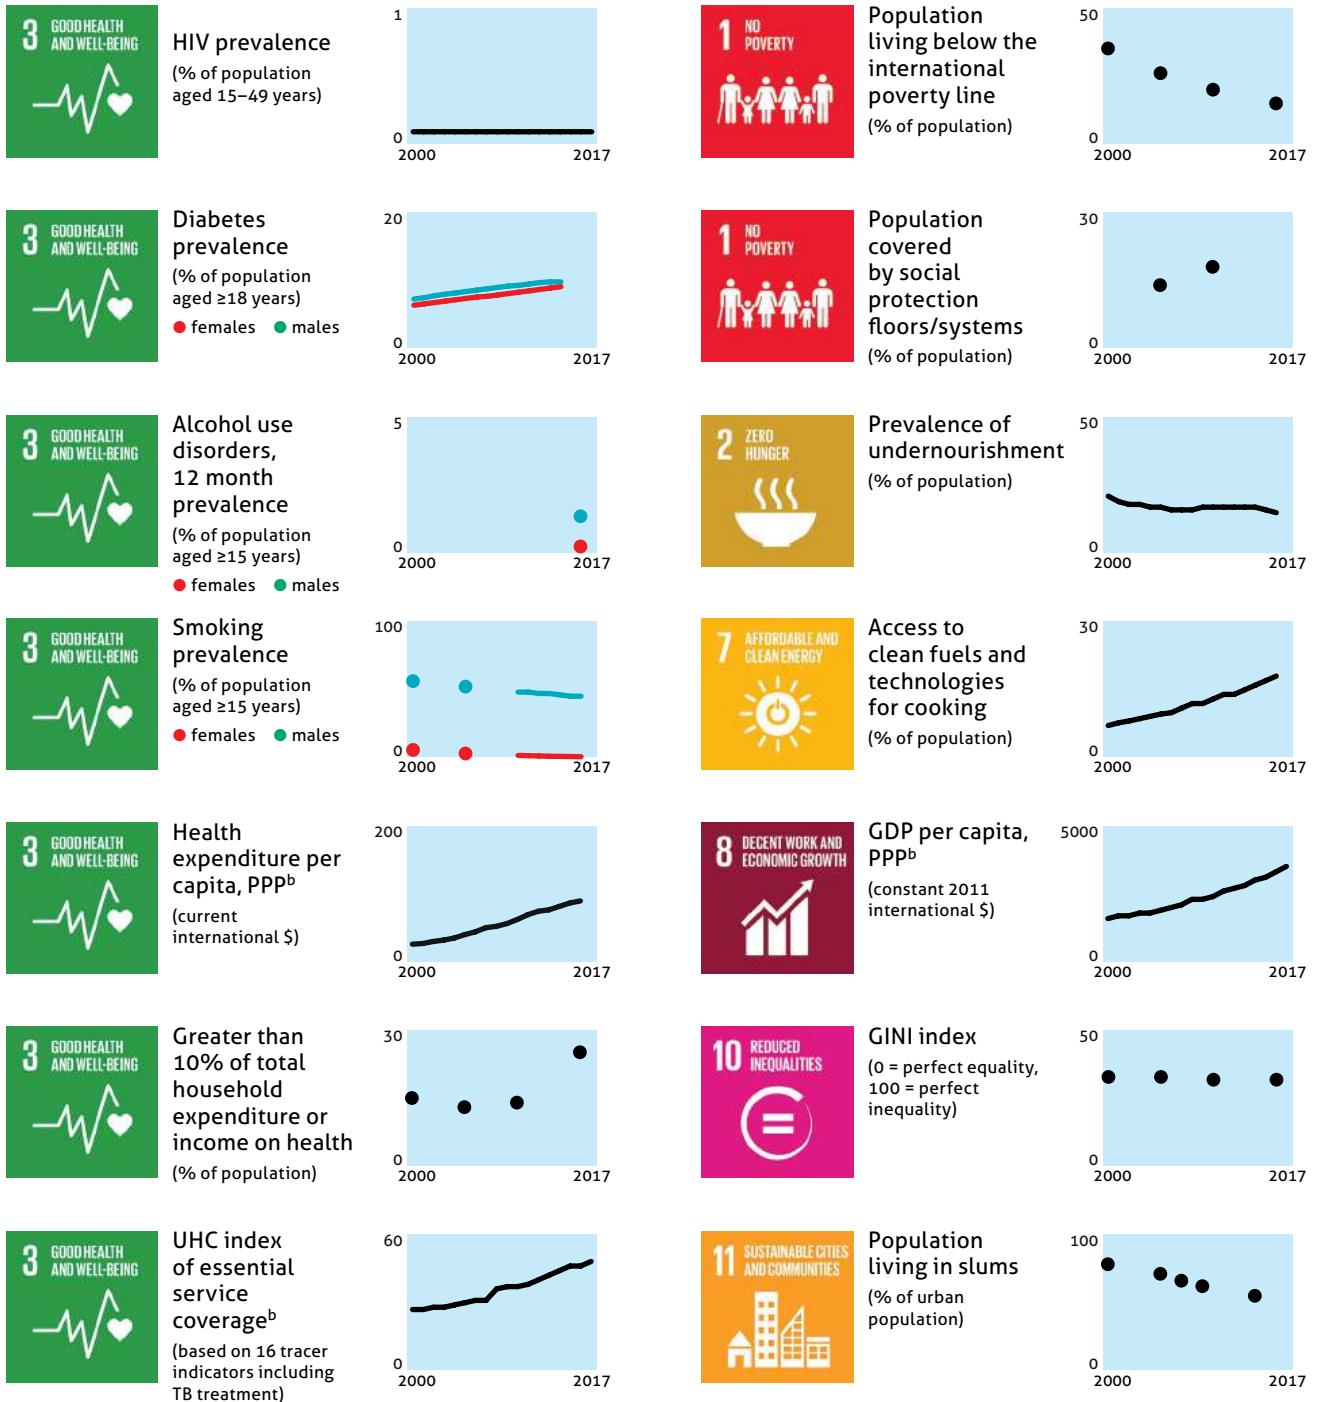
3 GOOD HEALTH AND WELL-BEING

HIV prevalence
(% of population aged 15–49 years)

1
0
2000 2017

1 NO POVERTY

Population living below the international poverty line
(% of population)

50
0
2000 2017

3 GOOD HEALTH AND WELL-BEING

Diabetes prevalence
(% of population aged ≥18 years)
● females ● males

20
0
2000 2017

1 NO POVERTY

Population covered by social protection floors/systems
(% of population)

30
0
2000 2017

3 GOOD HEALTH AND WELL-BEING

Alcohol use disorders, 12 month prevalence
(% of population aged ≥15 years)
● females ● males

5
0
2000 2017

2 ZERO HUNGER

Prevalence of undernourishment
(% of population)

50
0
2000 2017

3 GOOD HEALTH AND WELL-BEING

Smoking prevalence
(% of population aged ≥15 years)
● females ● males

100
0
2000 2017

7 AFFORDABLE AND CLEAN ENERGY

Access to clean fuels and technologies for cooking
(% of population)

30
0
2000 2017

3 GOOD HEALTH AND WELL-BEING

Health expenditure per capita, PPP$^b$
(current international $)

200
0
2000 2017

8 DECENT WORK AND ECONOMIC GROWTH

GDP per capita, PPP$^b$
(constant 2011 international $)

5000
0
2000 2017

3 GOOD HEALTH AND WELL-BEING

Greater than 10% of total household expenditure or income on health
(% of population)

30
0
2000 2017

10 REDUCED INEQUALITIES

GINI index
(0 = perfect equality, 100 = perfect inequality)

50
0
2000 2017

3 GOOD HEALTH AND WELL-BEING

UHC index of essential service coverage$^b$
(based on 16 tracer indicators including TB treatment)

60
0
2000 2017

11 SUSTAINABLE CITIES AND COMMUNITIES

Population living in slums
(% of urban population)

100
0
2000 2017